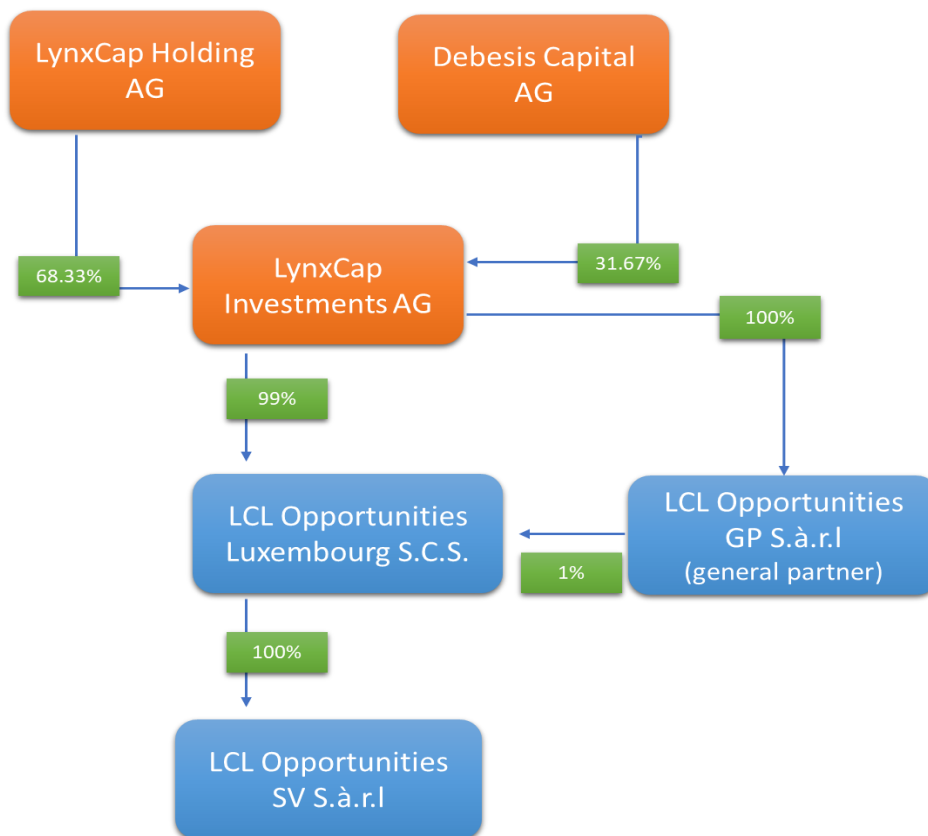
LynxCap Holding AG

Debesis Capital AG

68.33%

LynxCap Investments AG

31.67%

100%

99%

LCL Opportunities Luxembourg S.C.S.

LCL Opportunities GP S.à.r.l (general partner)

1%

100%

LCL Opportunities SV S.à.r.l